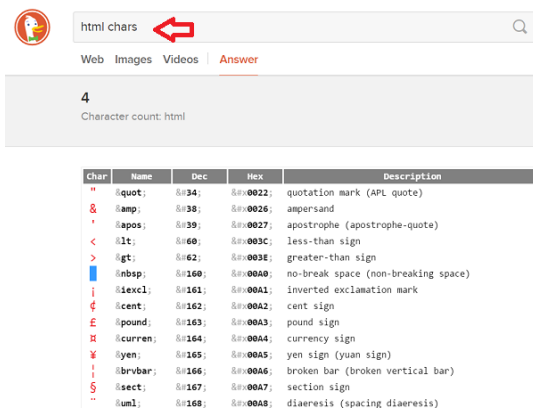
html chars

Web Images Videos Answer

4
Character count: html

| Char | Name | Dec | Hex | Description |
|---|---|---|---|---|
| " | &quot; | &#34; | &#x0022; | quotation mark (APL quote) |
| & | &amp; | &#38; | &#x0026; | ampersand |
| ' | &apos; | &#39; | &#x0027; | apostrophe (apostrophe-quote) |
| < | &lt; | &#60; | &#x003C; | less-than sign |
| > | &gt; | &#62; | &#x003E; | greater-than sign |
|  | &nbsp; | &#160; | &#x00A0; | no-break space (non-breaking space) |
| ¡ | &iexcl; | &#161; | &#x00A1; | inverted exclamation mark |
| ¢ | &cent; | &#162; | &#x00A2; | cent sign |
| £ | &pound; | &#163; | &#x00A3; | pound sign |
| ¤ | &curren; | &#164; | &#x00A4; | currency sign |
| ¥ | &yen; | &#165; | &#x00A5; | yen sign (yuan sign) |
| ¦ | &brvbar; | &#166; | &#x00A6; | broken bar (broken vertical bar) |
| § | &sect; | &#167; | &#x00A7; | section sign |
| ¨ | &uml; | &#168; | &#x00A8; | diaeresis (spacing diaeresis) |